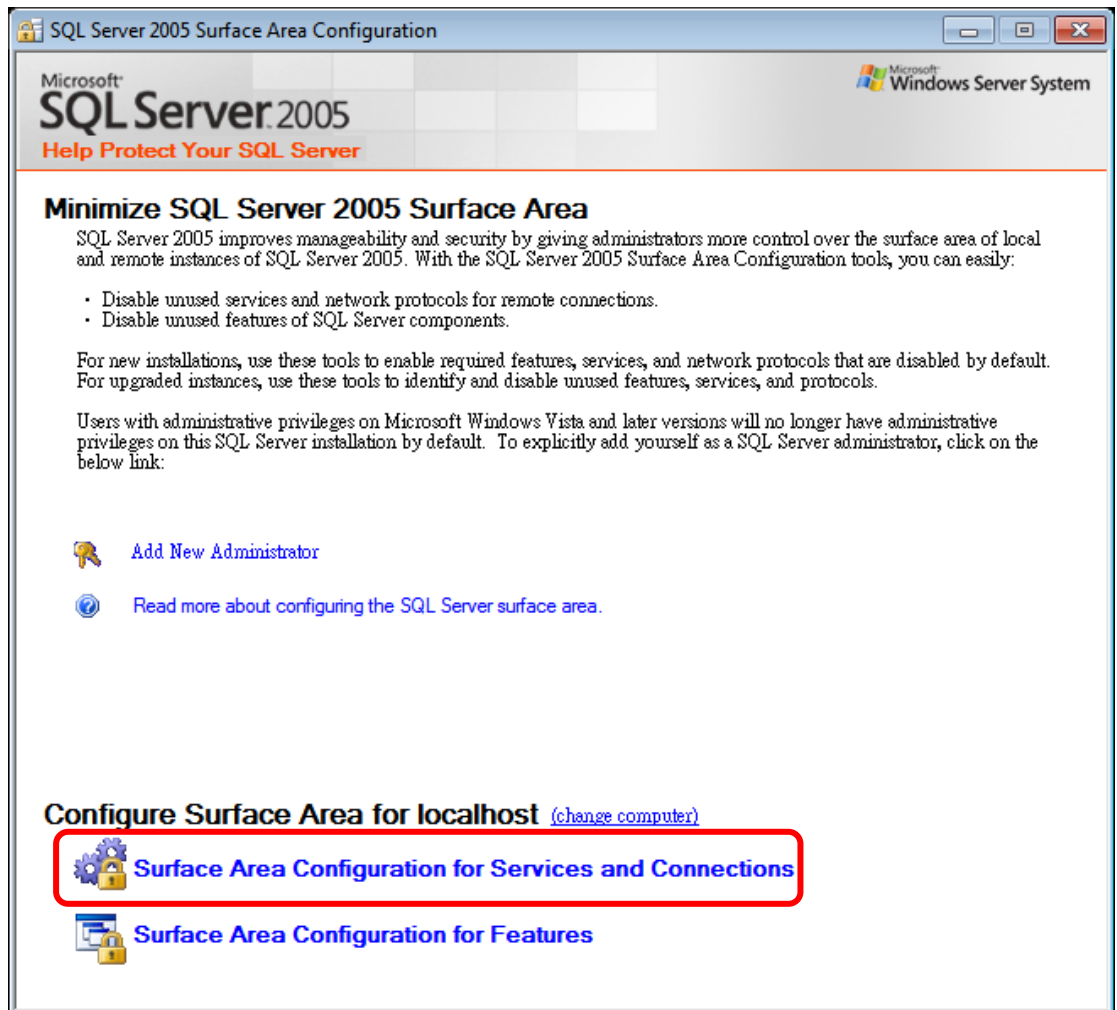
SQL Server 2005 Surface Area Configuration

Microsoft
SQL Server 2005
Help Protect Your SQL Server

Microsoft
Windows Server System

Minimize SQL Server 2005 Surface Area

SQL Server 2005 improves manageability and security by giving administrators more control over the surface area of local and remote instances of SQL Server 2005. With the SQL Server 2005 Surface Area Configuration tools, you can easily:

· Disable unused services and network protocols for remote connections.
· Disable unused features of SQL Server components.

For new installations, use these tools to enable required features, services, and network protocols that are disabled by default. For upgraded instances, use these tools to identify and disable unused features, services, and protocols.

Users with administrative privileges on Microsoft Windows Vista and later versions will no longer have administrative privileges on this SQL Server installation by default. To explicitly add yourself as a SQL Server administrator, click on the below link:

Add New Administrator

Read more about configuring the SQL Server surface area.

Configure Surface Area for localhost (change computer)

Surface Area Configuration for Services and Connections

Surface Area Configuration for Features